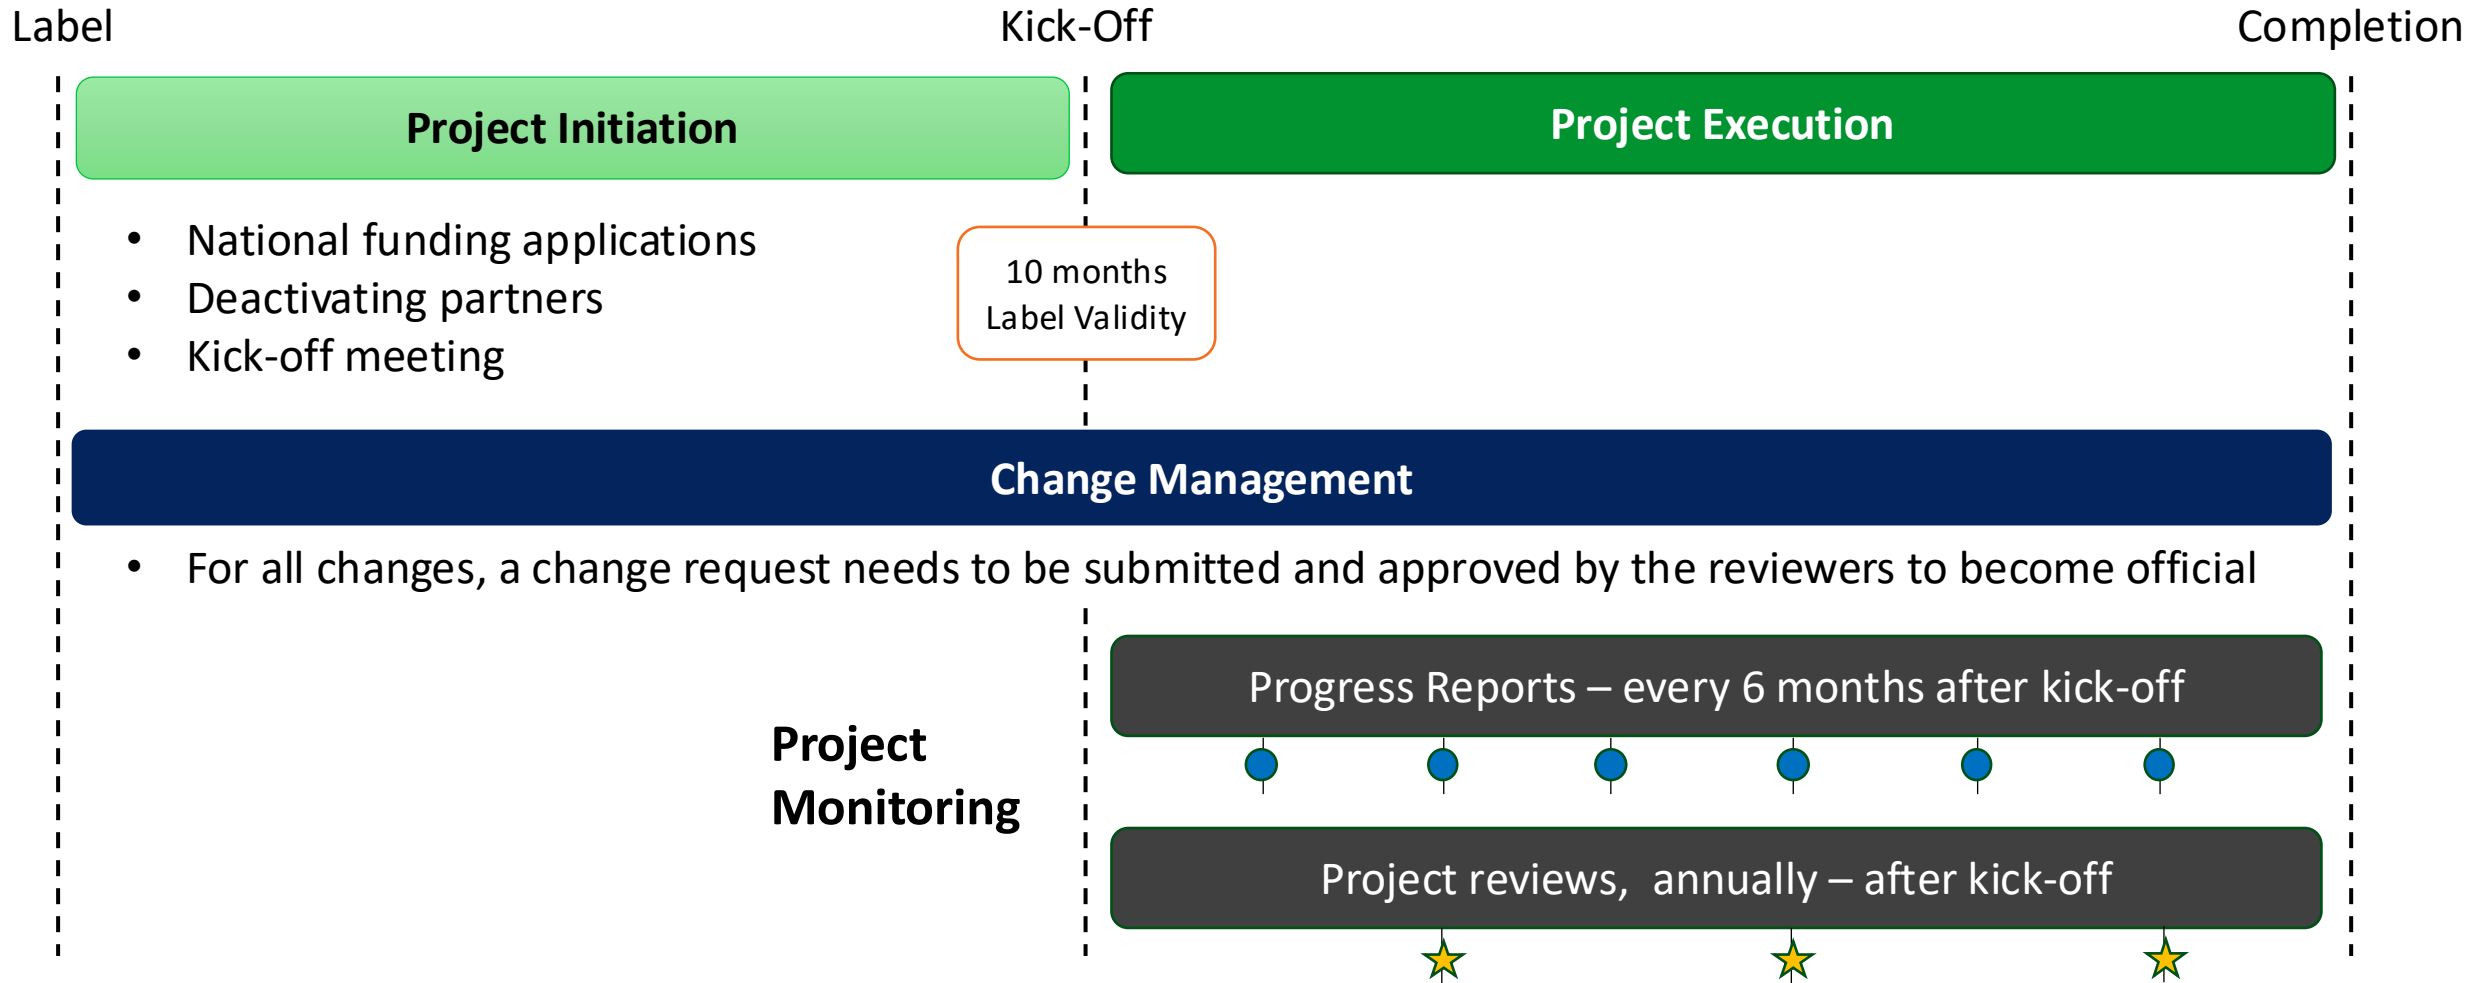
Label

Kick-Off

Completion

Project Initiation

Project Execution

- National funding applications
- Deactivating partners
- Kick-off meeting

10 months
Label Validity

Change Management

- For all changes, a change request needs to be submitted and approved by the reviewers to become official

Project Monitoring

Progress Reports – every 6 months after kick-off

Project reviews, annually – after kick-off